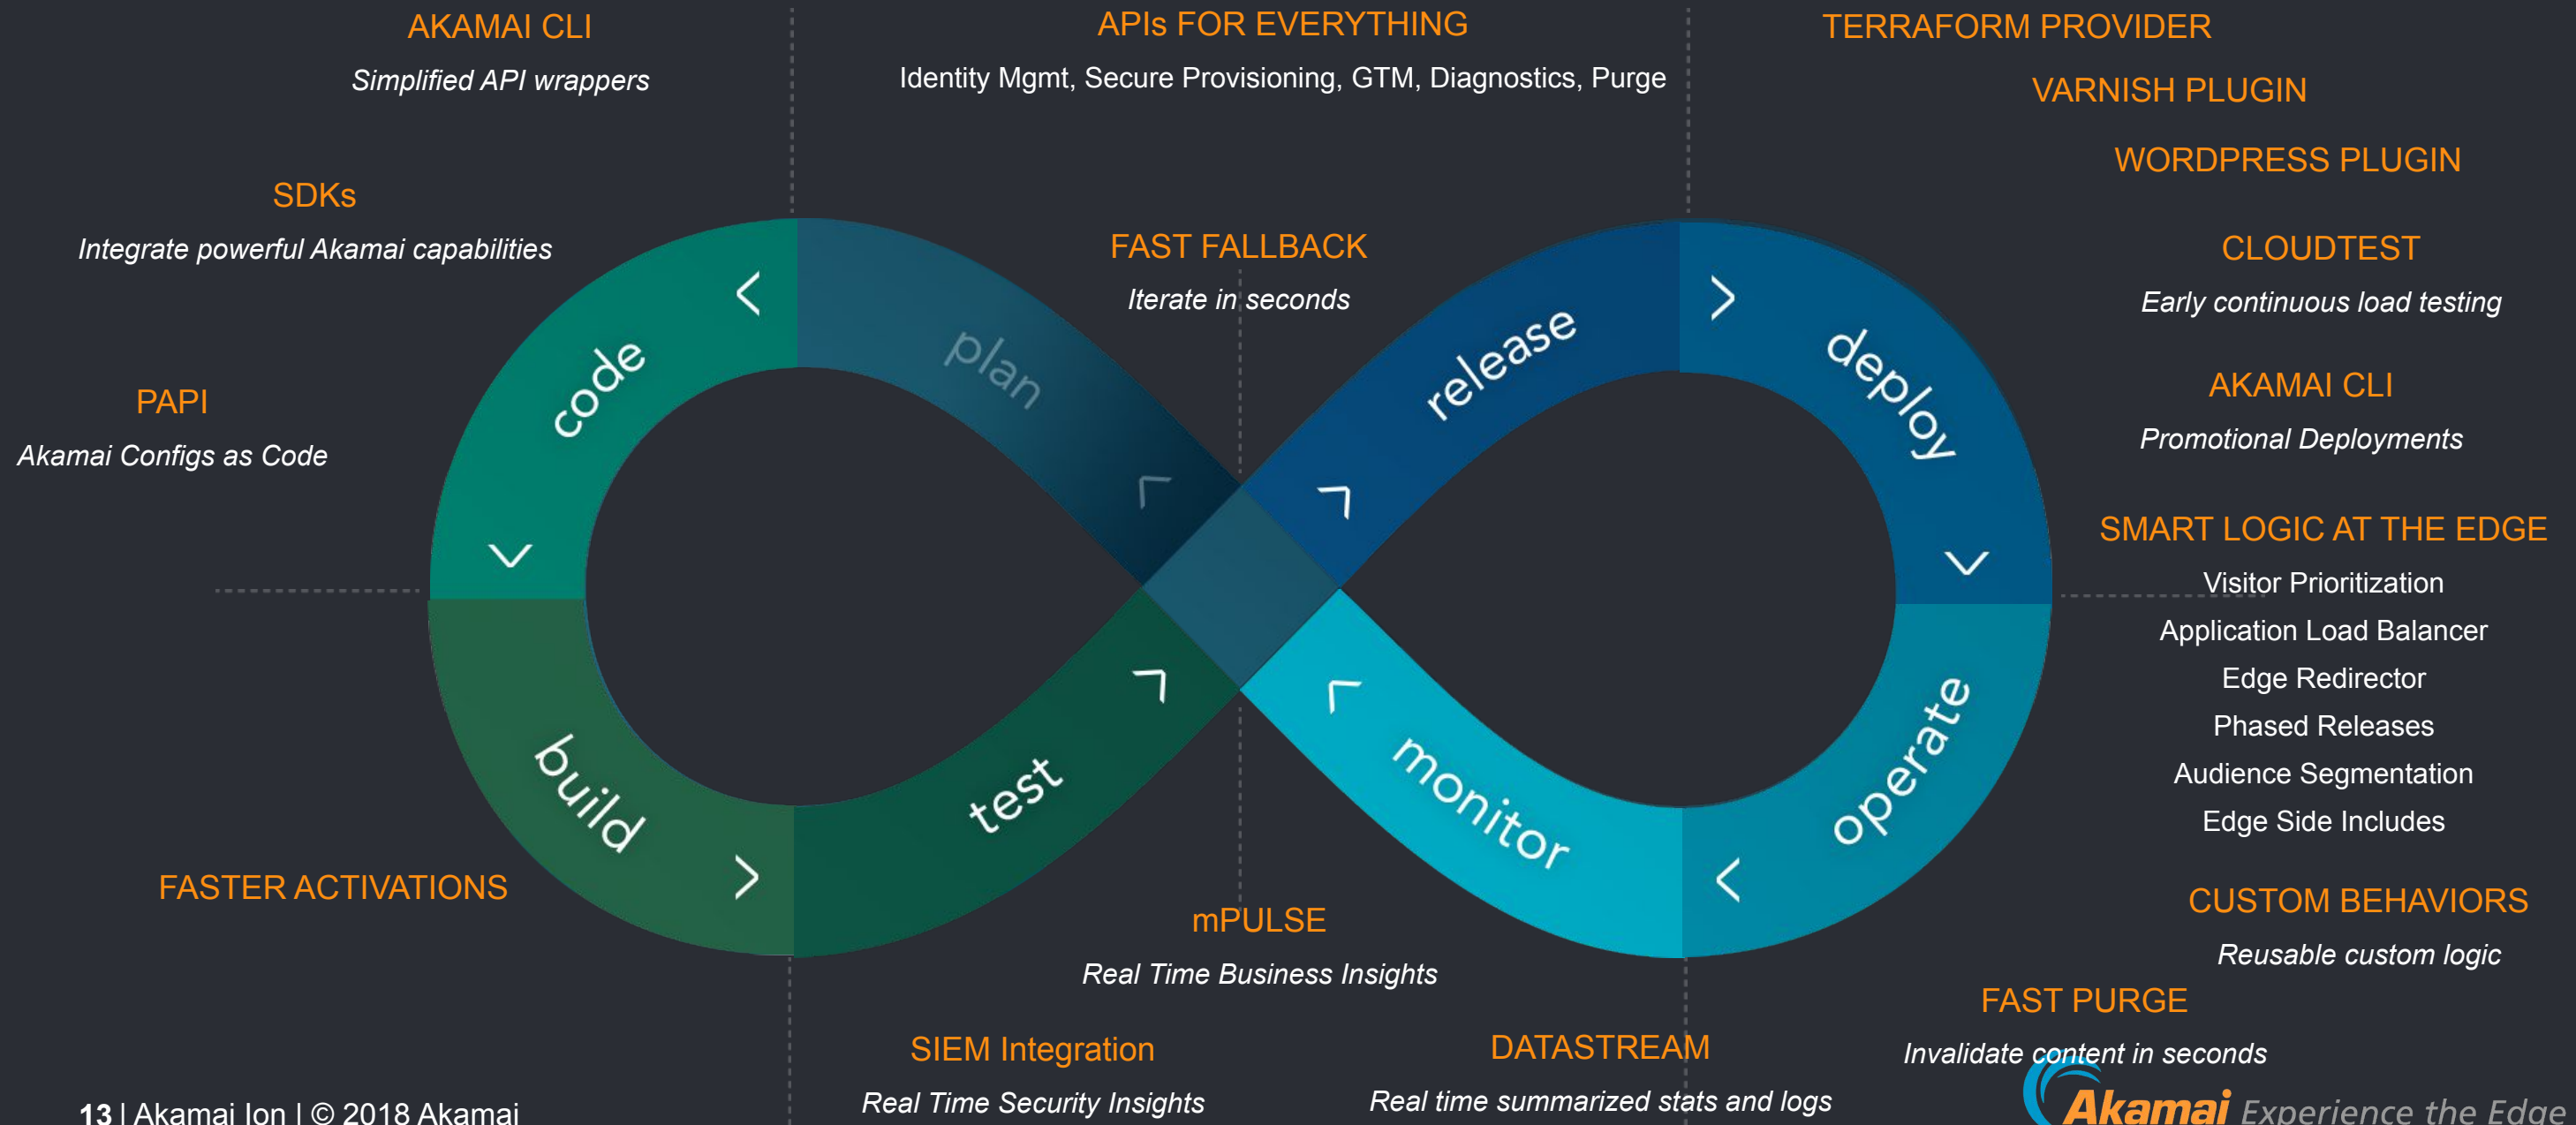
AKAMAI CLI

*Simplified API wrappers*

APIs FOR EVERYTHING

Identity Mgmt, Secure Provisioning, GTM, Diagnostics, Purge

TERRAFORM PROVIDER

VARNISH PLUGIN

WORDPRESS PLUGIN

SDKs

*Integrate powerful Akamai capabilities*

FAST FALLBACK

*Iterate in seconds*

CLOUDTEST

*Early continuous load testing*

PAPI

*Akamai Configs as Code*

AKAMAI CLI

*Promotional Deployments*

code

plan

release

deploy

build

test

monitor

operate

SMART LOGIC AT THE EDGE

Visitor Prioritization

Application Load Balancer

Edge Redirector

Phased Releases

Audience Segmentation

Edge Side Includes

FASTER ACTIVATIONS

mPULSE

*Real Time Business Insights*

CUSTOM BEHAVIORS

*Reusable custom logic*

FAST PURGE

*Invalidate content in seconds*

SIEM Integration

*Real Time Security Insights*

DATASTREAM

*Real time summarized stats and logs*

13 | Akamai Ion | © 2018 Akamai

Akamai Experience the Edge